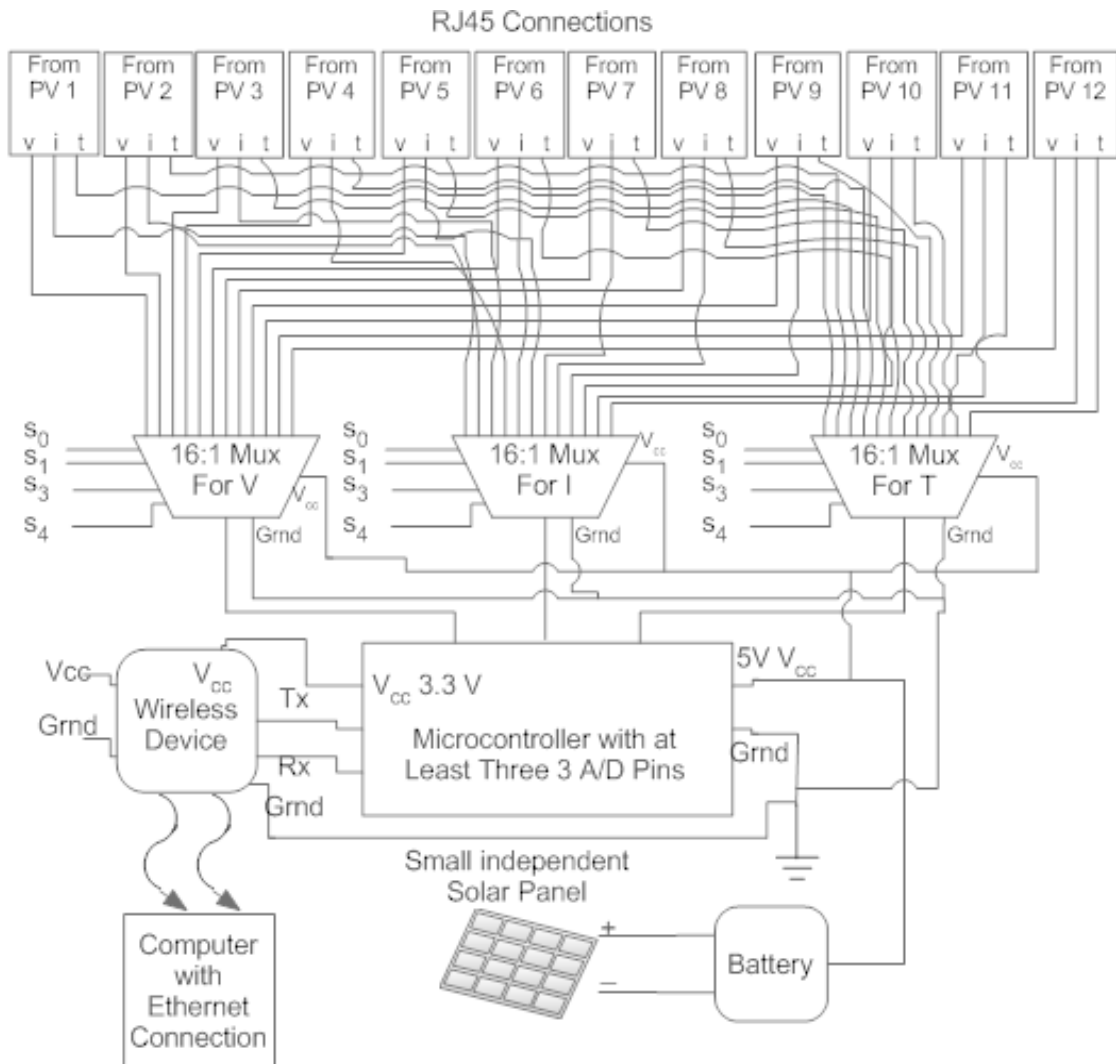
RJ45 Connections

From PV 1
v i t

From PV 2
v i t

From PV 3
v i t

From PV 4
v i t

From PV 5
v i t

From PV 6
v i t

From PV 7
v i t

From PV 8
v i t

From PV 9
v i t

From PV 10
v i t

From PV 11
v i t

From PV 12
v i t

$s_0$
$s_1$
$s_3$
$s_4$
16:1 Mux For V
$V_{cc}$
Grnd

$s_0$
$s_1$
$s_3$
$s_4$
16:1 Mux For I
$V_{cc}$
Grnd

$s_0$
$s_1$
$s_3$
$s_4$
16:1 Mux For T
$V_{cc}$
Grnd

Vcc
Grnd
$V_{cc}$
Wireless Device
Tx
Rx
Grnd

$V_{cc}$ 3.3 V
Microcontroller with at Least Three 3 A/D Pins
5V $V_{cc}$
Grnd

Small independent Solar Panel
+
–
Battery

Computer with Ethernet Connection